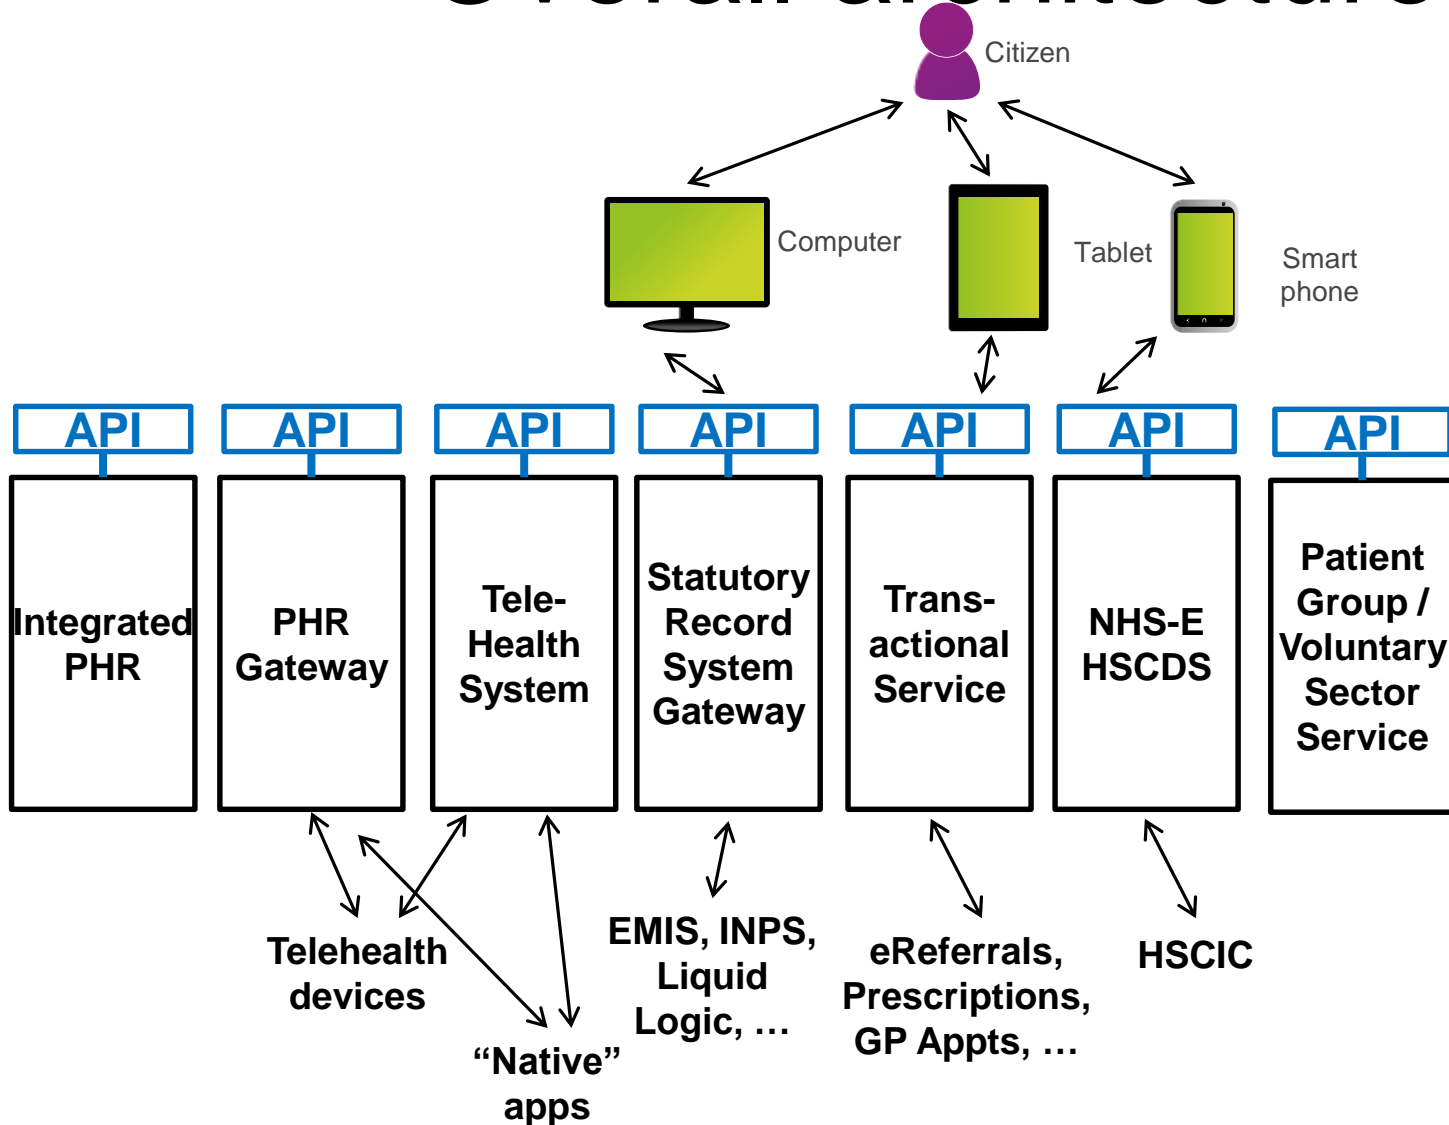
Citizen

Computer

Tablet

Smart phone

API

API

API

API

API

API

API

Integrated PHR

PHR Gateway

Tele-Health System

Statutory Record System Gateway

Trans-actional Service

NHS-E HSCDS

Patient Group / Voluntary Sector Service

Telehealth devices

"Native" apps

EMIS, INPS, Liquid Logic, …

eReferrals, Prescriptions, GP Appts, …

HSCIC